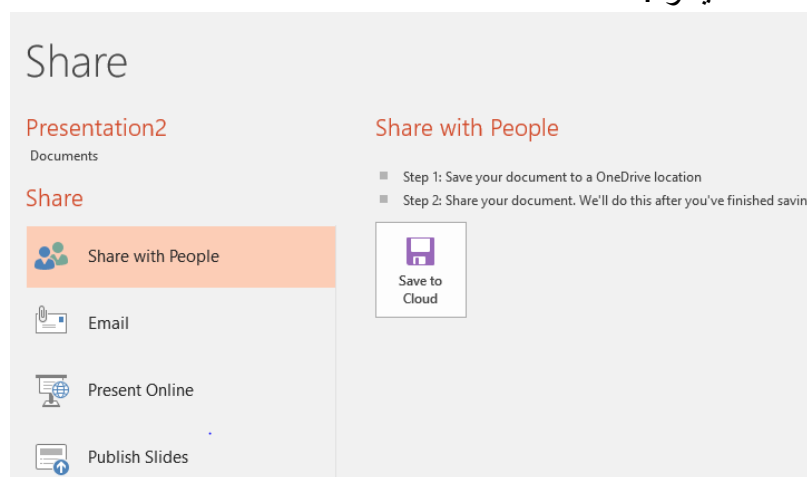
Share

Presentation2

Documents

Share

Share with People

Email

Present Online

Publish Slides

Share with People

Step 1: Save your document to a OneDrive location

Step 2: Share your document. We'll do this after you've finished savin

Save to Cloud